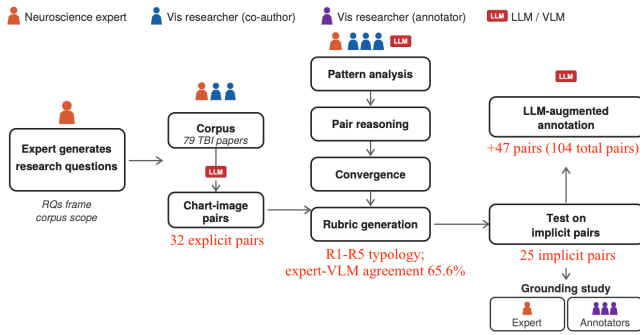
Neuroscience expert   Vis researcher (co-author)   Vis researcher (annotator)   LLM LLM / VLM

Expert generates research questions

RQs frame corpus scope

Corpus
79 TBI papers

LLM

Chart-image pairs

32 explicit pairs

LLM

Pattern analysis

Pair reasoning

Convergence

Rubric generation

R1-R5 typology; expert-VLM agreement 65.6%

LLM

LLM-augmented annotation

+47 pairs (104 total pairs)

Test on implicit pairs

25 implicit pairs

Grounding study

Expert

Annotators